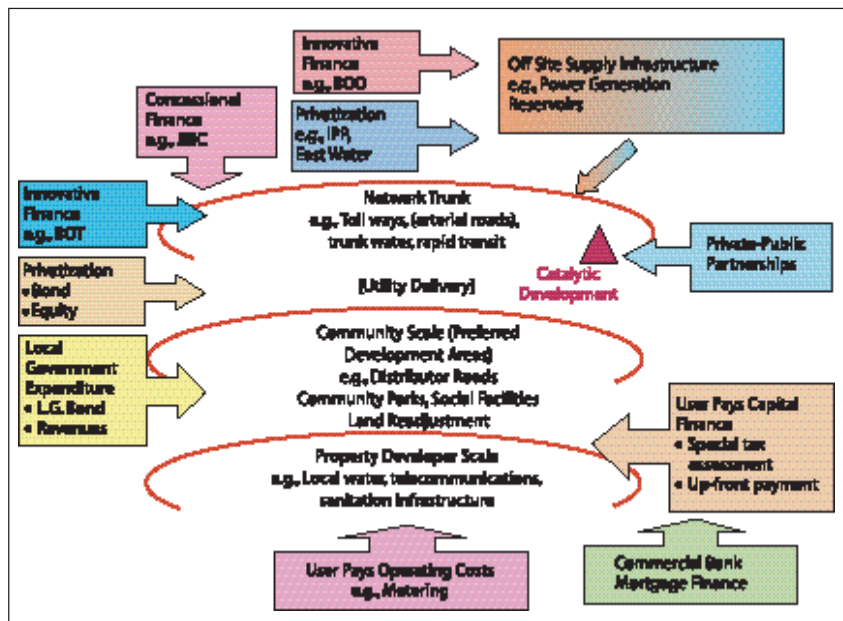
Innovative Finance e.g., BOO

Off Site Supply Infrastructure e.g., Power Generation Reservoirs

Concessional Finance e.g., JBIC

Privatization e.g., IPP, East Water

Innovative Finance e.g., BOT

Network Trunk e.g., Toll ways, (arterial roads), trunk water, rapid transit

Private-Public Partnerships

Catalytic Development

Privatization
• Bond
• Equity

[Utility Delivery]

Local Government Expenditure
• L.G. Bond
• Revenues

Community Scale (Preferred Development Areas) e.g., Distributor Roads Community Parks, Social Facilities Land Readjustment

User Pays Capital Finance
• Special tax assessment
• Up-front payment

Property Developer Scale e.g., Local water, telecommunications, sanitation infrastructure

User Pays Operating Costs e.g., Metering

Commercial Bank Mortgage Finance